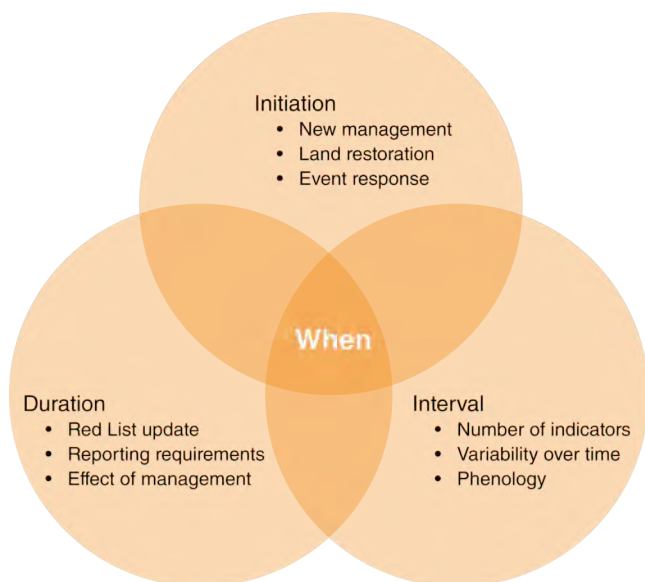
Initiation
- New management
- Land restoration
- Event response

When

Duration
- Red List update
- Reporting requirements
- Effect of management

Interval
- Number of indicators
- Variability over time
- Phenology